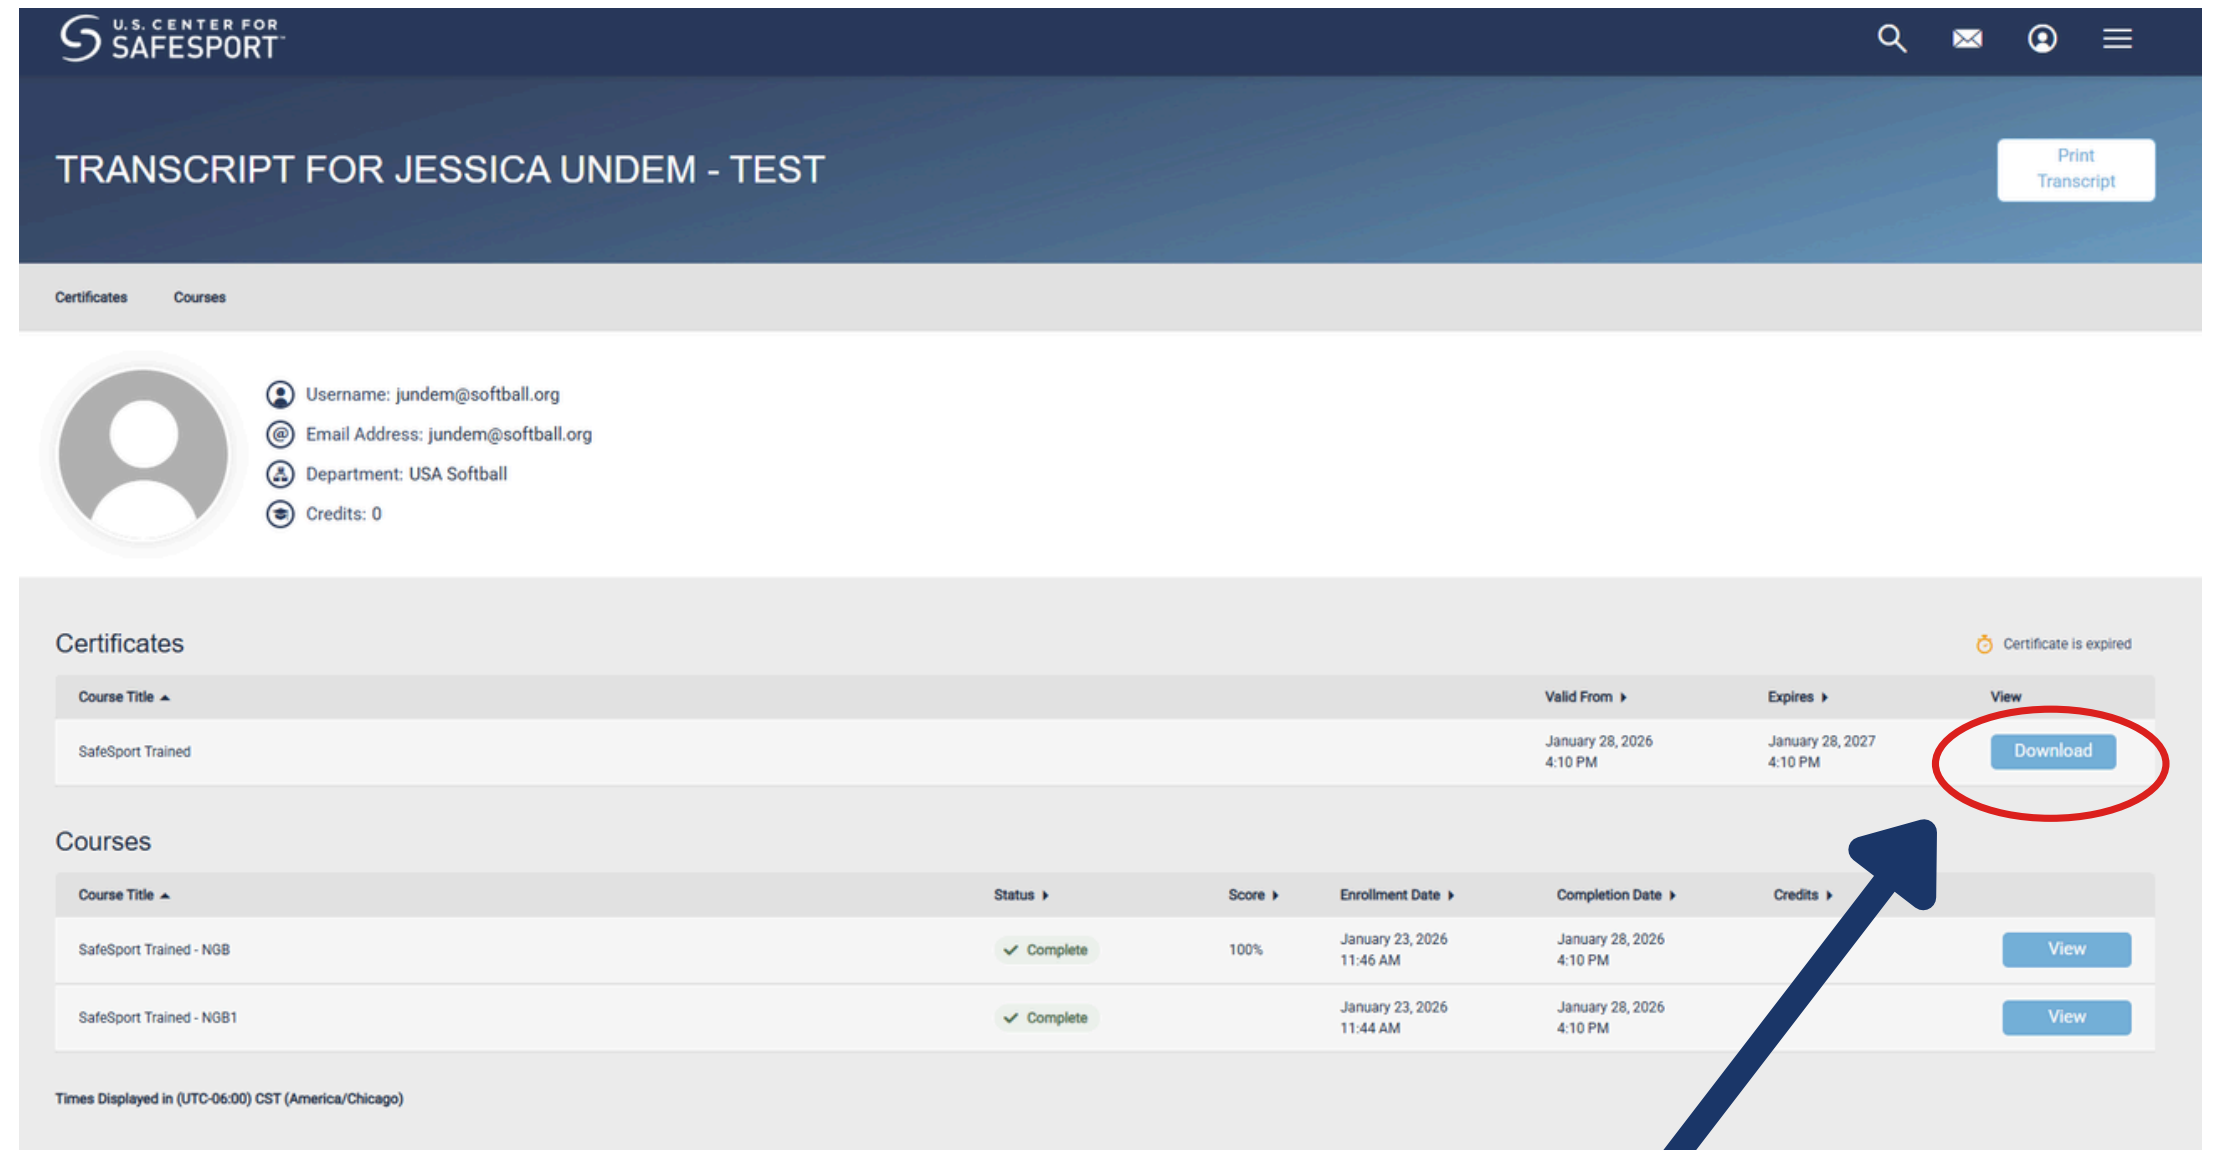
U.S. CENTER FOR SAFESPORT

TRANSCRIPT FOR JESSICA UNDEM - TEST

Print Transcript

Certificates Courses

Username: jundem@softball.org
Email Address: jundem@softball.org
Department: USA Softball
Credits: 0

Certificates

Certificate is expired

| Course Title | Valid From | Expires | View |
|---|---|---|---|
| SafeSport Trained | January 28, 2026 4:10 PM | January 28, 2027 4:10 PM | Download |

Courses

| Course Title | Status | Score | Enrollment Date | Completion Date | Credits | |
|---|---|---|---|---|---|---|
| SafeSport Trained - NGB | Complete | 100% | January 23, 2026 11:46 AM | January 28, 2026 4:10 PM | | View |
| SafeSport Trained - NGB1 | Complete | | January 23, 2026 11:44 AM | January 28, 2026 4:10 PM | | View |

Times Displayed in (UTC-06:00) CST (America/Chicago)